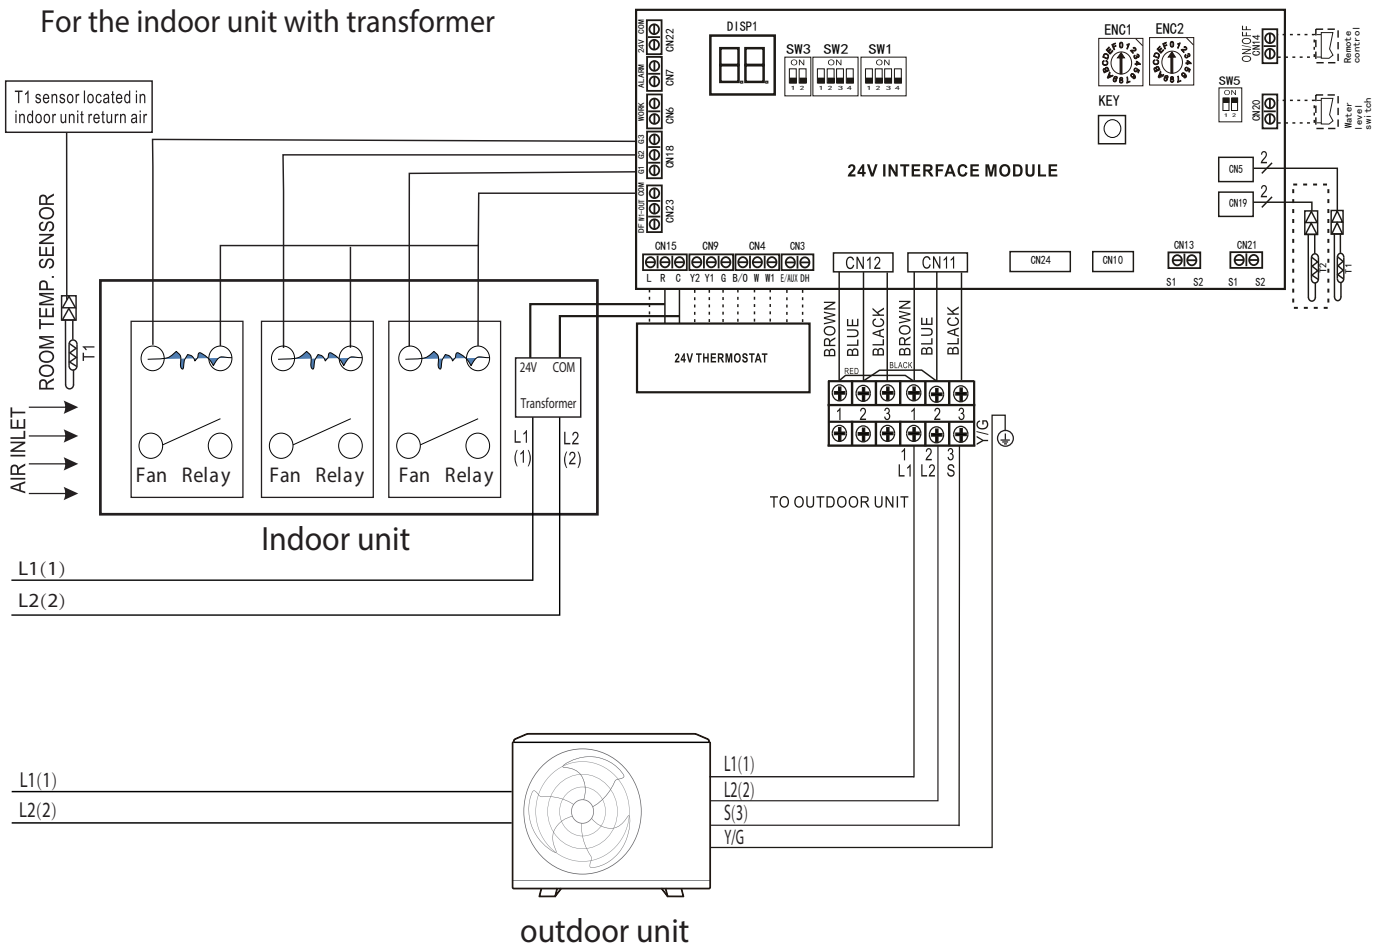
For the indoor unit with transformer

T1 sensor located in indoor unit return air

ROOM TEMP. SENSOR
T1

AIR INLET

Fan Relay
Fan Relay
Fan Relay

24V COM
Transformer
L1 (1)
L2 (2)

Indoor unit

L1(1)
L2(2)

24V COM CN22
ALARM CN7
WORK CN6
G3 G2 G1 CN18
COM W1-OUT DF CN23

DISP1
SW3 ON 1 2
SW2 ON 1 2 3 4
SW1 ON 1 2 3 4
ENC1
ENC2
KEY
SW5 ON 1 2
ON/OFF CN14
Remote control
CN20
Water level switch

24V INTERFACE MODULE

CN5
2
CN19
2

T2
T1

CN15 CN9 CN4 CN3
L R C Y2 Y1 G B/O W W1 E/AUX DH

CN12
CN11
CN24
CN10
CN13 S1 S2
CN21 S1 S2

24V THERMOSTAT

BROWN BLUE BLACK BROWN BLUE BLACK
RED
BLACK
1 2 3 1 2 3
Y/G
1 L1
2 L2
3 S

TO OUTDOOR UNIT

L1(1)
L2(2)

L1(1)
L2(2)
S(3)
Y/G

outdoor unit